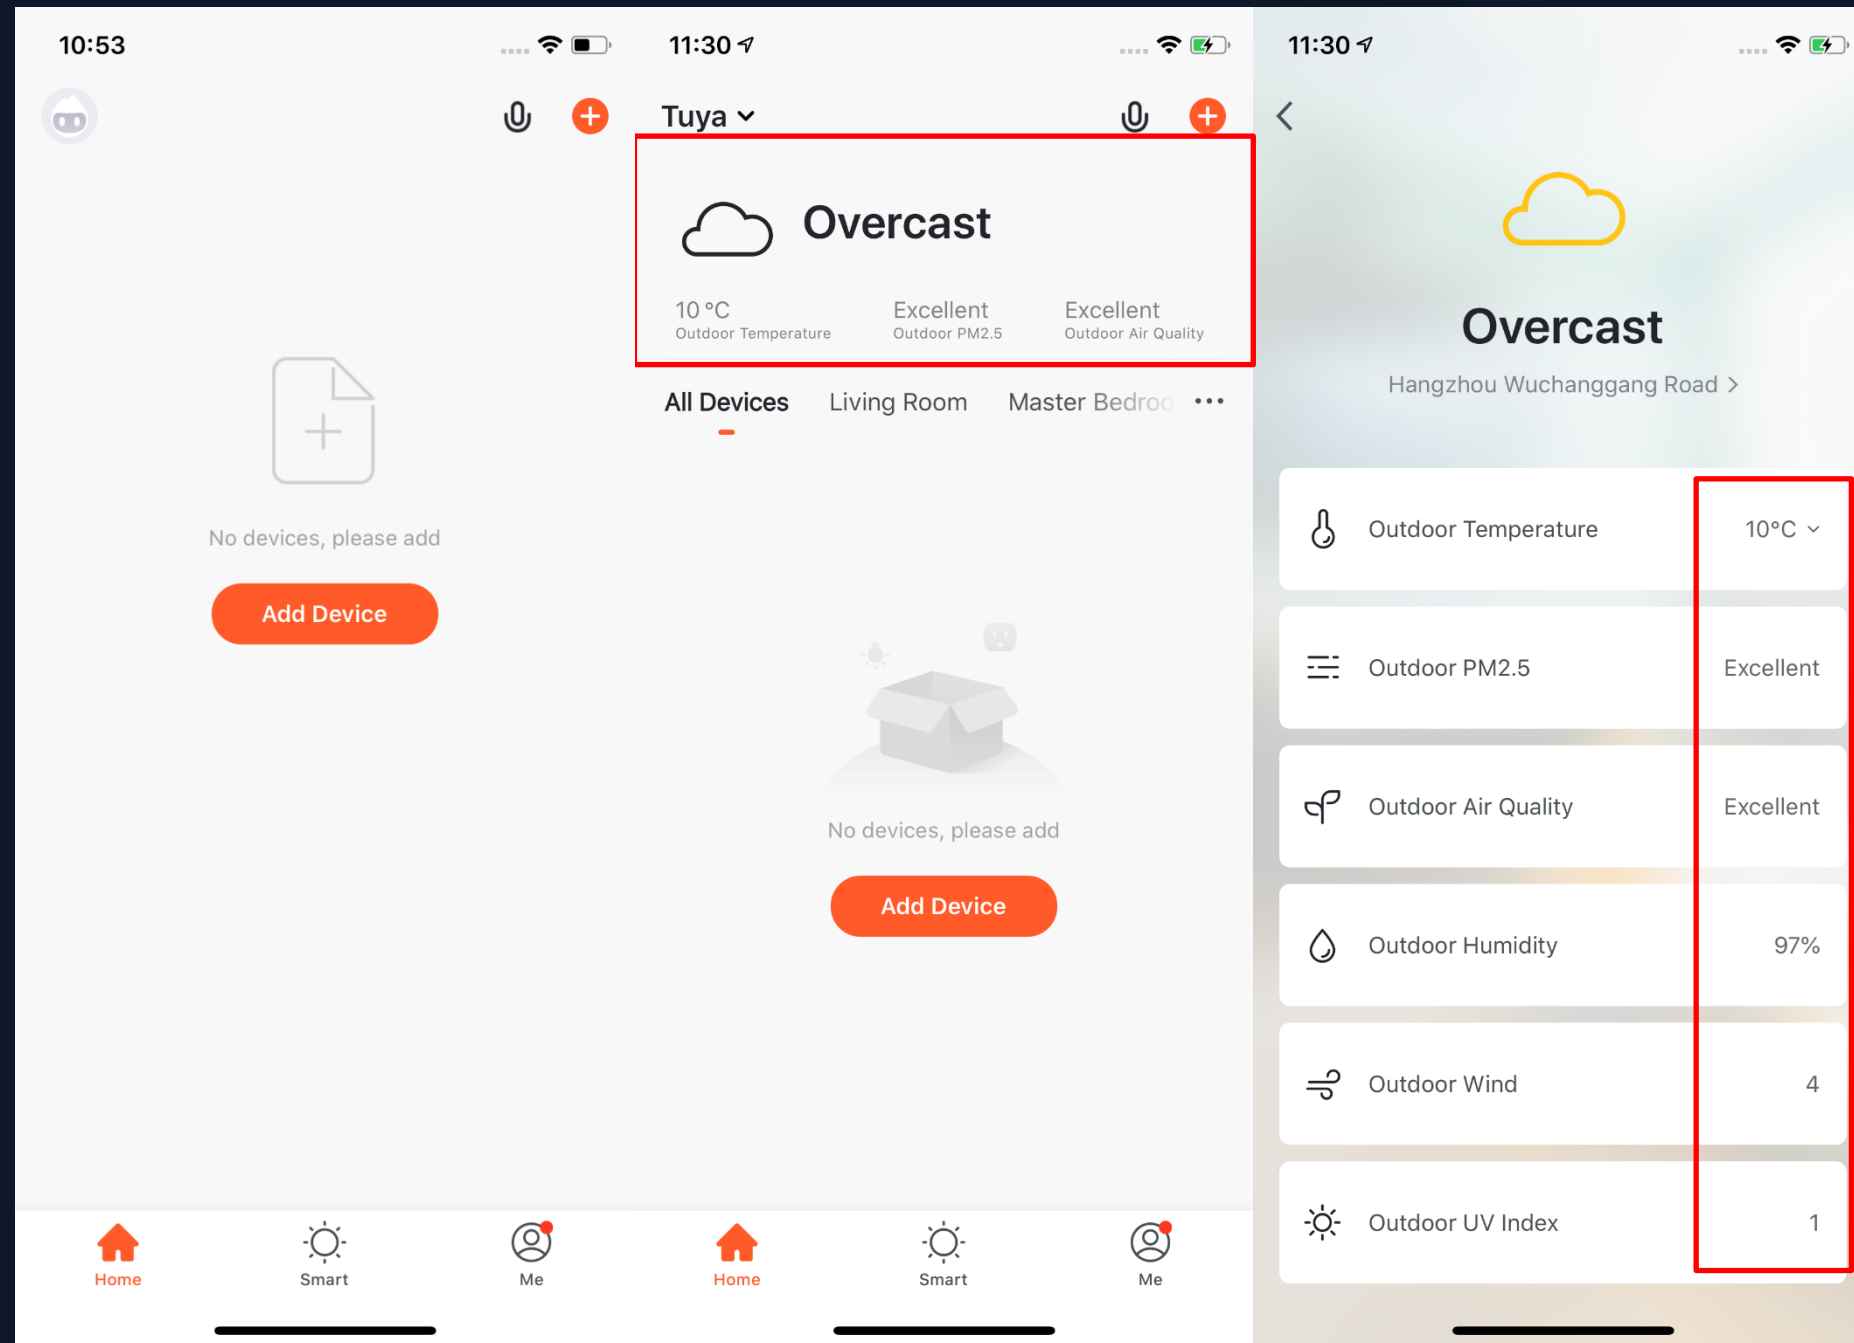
10:53

No devices, please add

Add Device

Home
Smart
Me

11:30

Tuya

Overcast

10 °C
Outdoor Temperature

Excellent
Outdoor PM2.5

Excellent
Outdoor Air Quality

All Devices
Living Room
Master Bedroo

No devices, please add

Add Device

Home
Smart
Me

11:30

Overcast

Hangzhou Wuchanggang Road >

| | |
|---|---|
| Outdoor Temperature | 10°C |
| Outdoor PM2.5 | Excellent |
| Outdoor Air Quality | Excellent |
| Outdoor Humidity | 97% |
| Outdoor Wind | 4 |
| Outdoor UV Index | 1 |